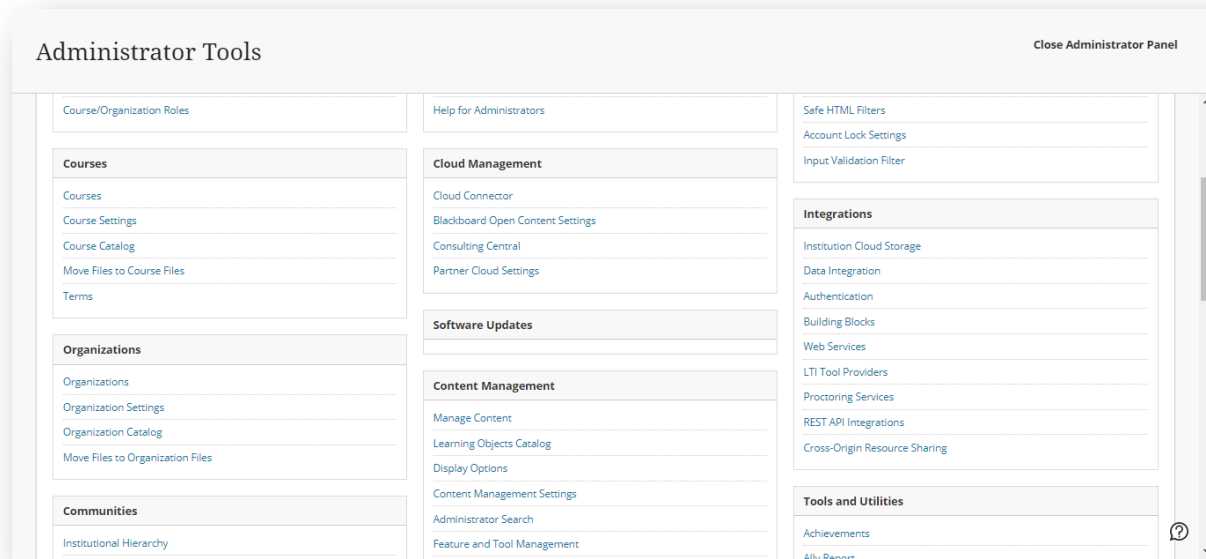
Administrator Tools

Close Administrator Panel

Course/Organization Roles

Courses

Courses
Course Settings
Course Catalog
Move Files to Course Files
Terms

Organizations

Organizations
Organization Settings
Organization Catalog
Move Files to Organization Files

Communities

Institutional Hierarchy

Help for Administrators

Cloud Management

Cloud Connector
Blackboard Open Content Settings
Consulting Central
Partner Cloud Settings

Software Updates

Content Management

Manage Content
Learning Objects Catalog
Display Options
Content Management Settings
Administrator Search
Feature and Tool Management

Safe HTML Filters
Account Lock Settings
Input Validation Filter

Integrations

Institution Cloud Storage
Data Integration
Authentication
Building Blocks
Web Services
LTI Tool Providers
Proctoring Services
REST API Integrations
Cross-Origin Resource Sharing

Tools and Utilities

Achievements
Ally Report